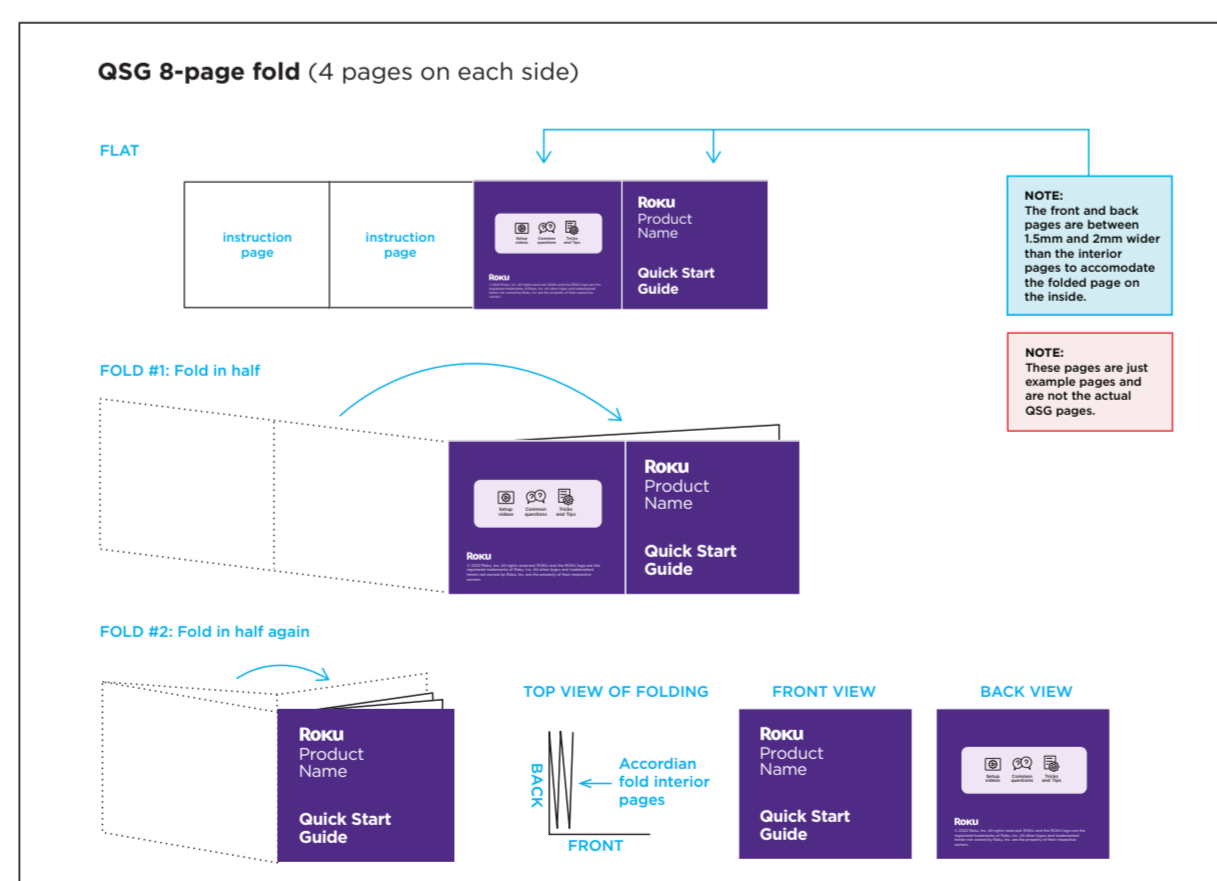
**QSG 8-page fold** (4 pages on each side)

FLAT

instruction page

instruction page

Setup videos

Common questions

Tricks and Tips

Roku

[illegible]

Roku
Product Name

Quick Start Guide

NOTE:
The front and back pages are between 1.5mm and 2mm wider than the interior pages to accomodate the folded page on the inside.

NOTE:
These pages are just example pages and are not the actual QSG pages.

FOLD #1: Fold in half

Setup videos

Common questions

Tricks and Tips

Roku

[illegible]

Roku
Product Name

Quick Start Guide

FOLD #2: Fold in half again

Roku
Product Name

Quick Start Guide

TOP VIEW OF FOLDING

BACK

Accordian fold interior pages

FRONT

FRONT VIEW

Roku
Product Name

Quick Start Guide

BACK VIEW

Setup videos

Common questions

Tricks and Tips

Roku

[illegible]